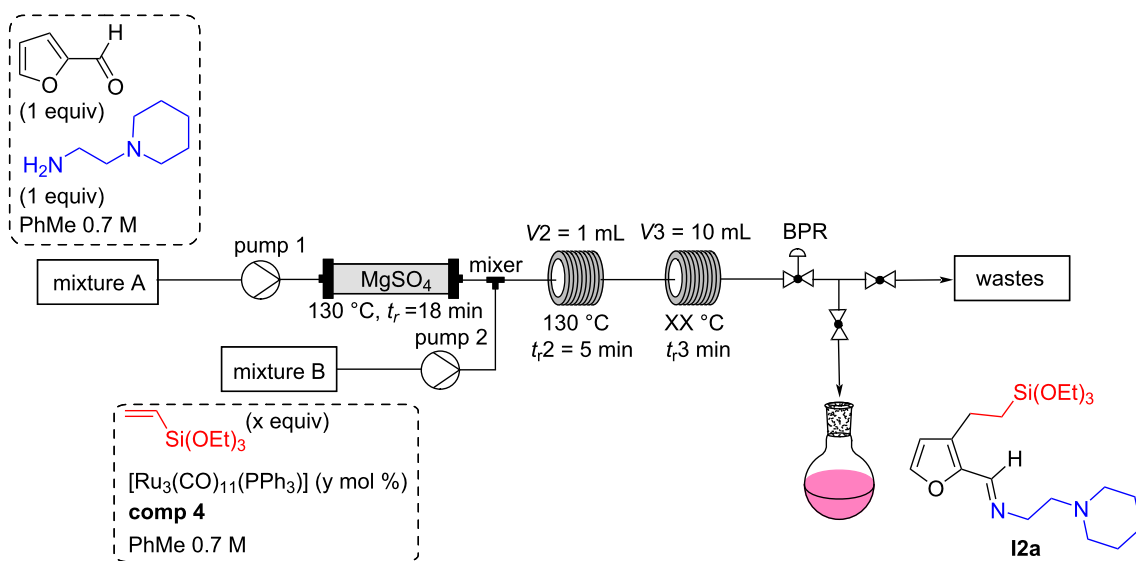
H
O
O
(1 equiv)
$H_2N$
N
(1 equiv)
PhMe 0.7 M

pump 1
mixture A
$MgSO_4$
130 °C, $t_r$ =18 min
mixer
$V2$ = 1 mL
130 °C
$t_r2$ = 5 min
$V3$ = 10 mL
XX °C
$t_r3$ min
BPR
wastes
pump 2
mixture B

$Si(OEt)_3$ (x equiv)
$[Ru_3(CO)_{11}(PPh_3)]$ (y mol %)
**comp 4**
PhMe 0.7 M

$Si(OEt)_3$
H
O
N
N
**I2a**